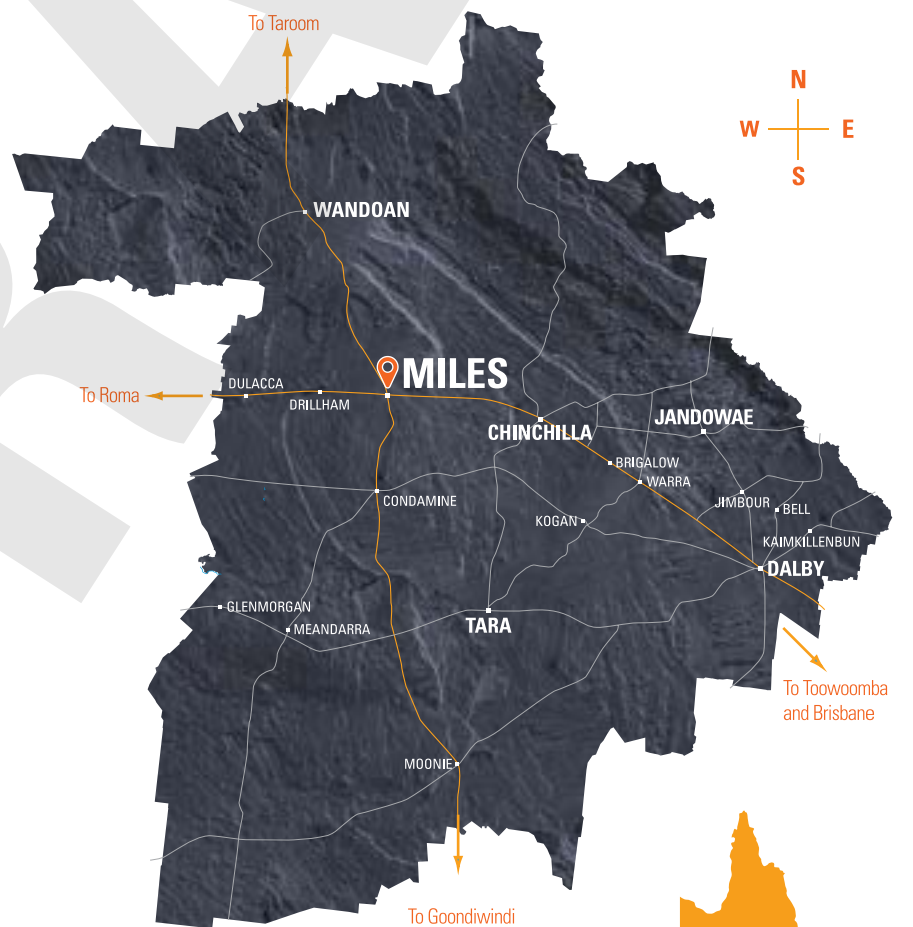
To Taroom

N
W
E
S

WANDOAN

MILES

To Roma

DULACCA
DRILLHAM

CHINCHILLA
JANDOWAE
BRIGALOW
WARRA
CONDAMINE
JIMBOUR
BELL
KOGAN
KAIMKILLENBUN
DALBY
GLENMORGAN
MEANDARRA
TARA

To Toowoomba and Brisbane

MOONIE

To Goondiwindi